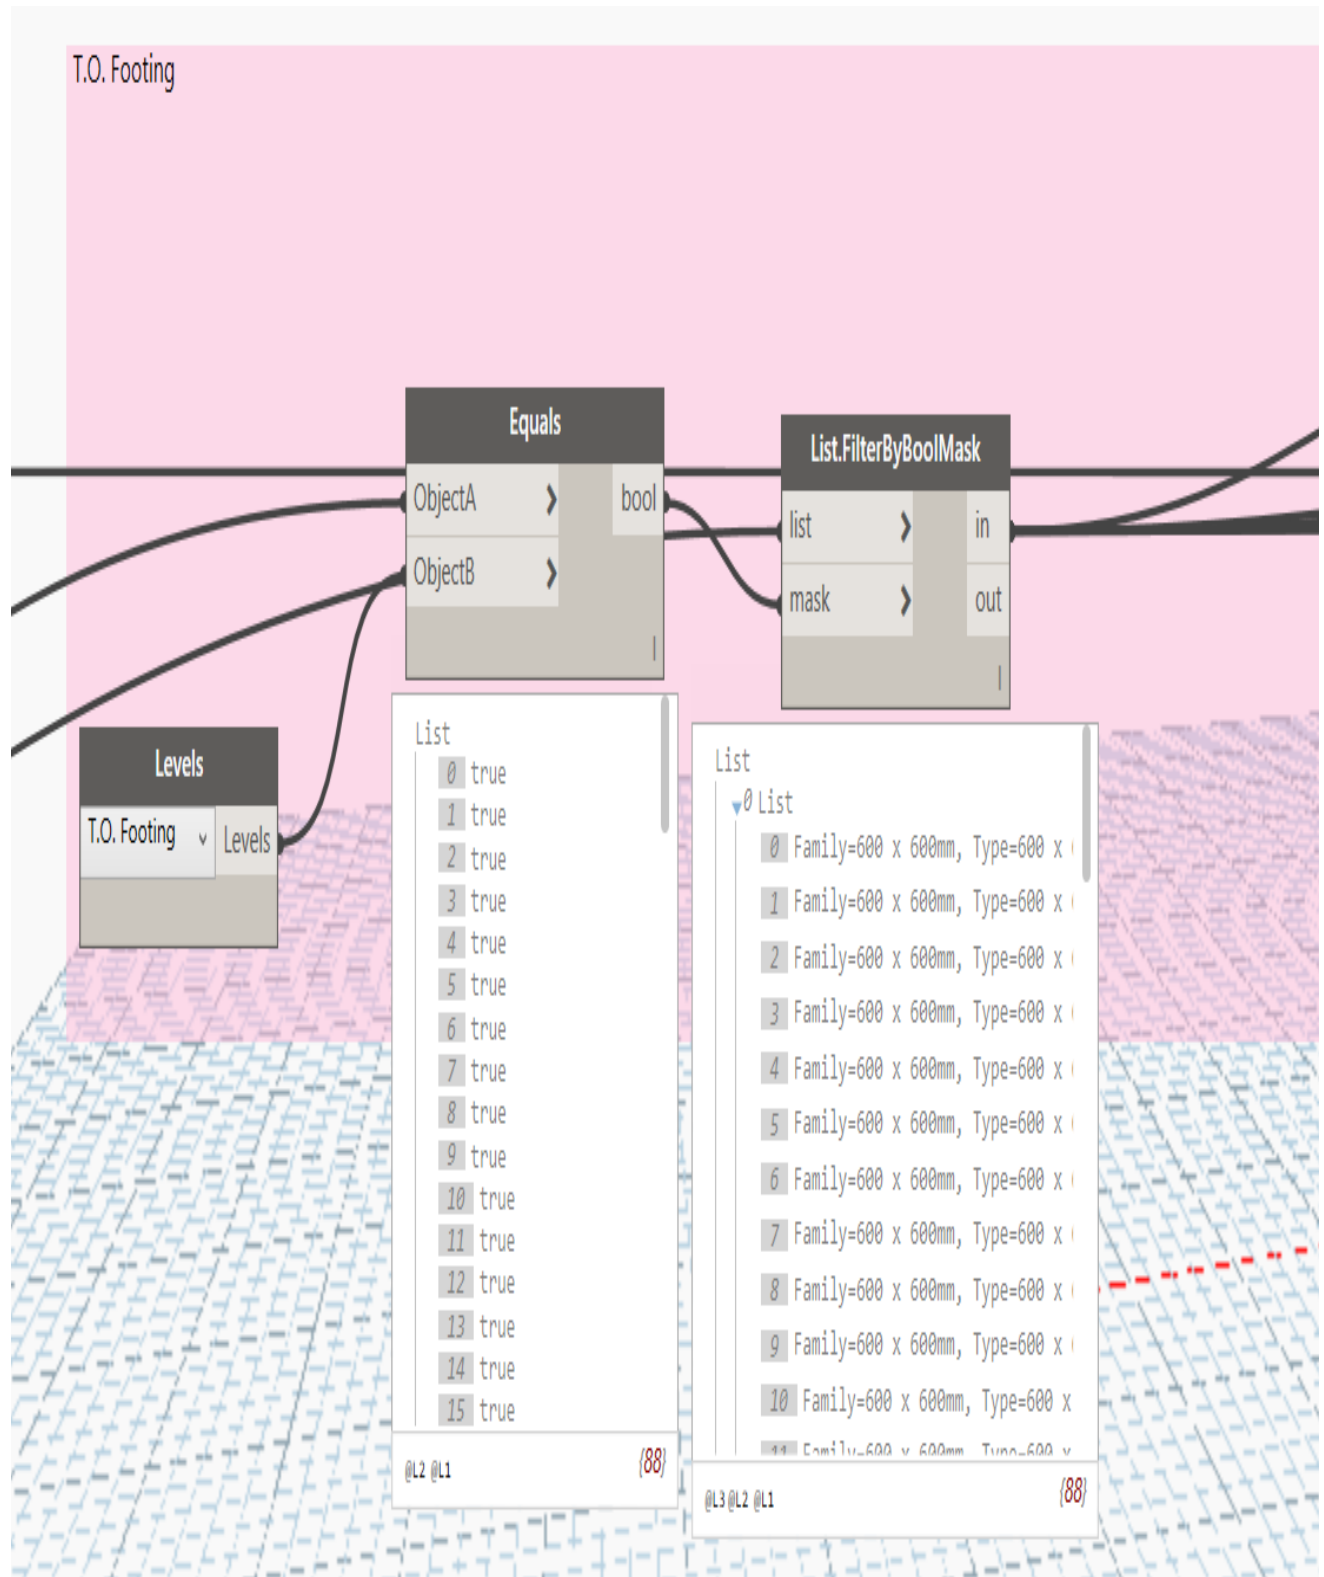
T.O. Footing

Equals
ObjectA
ObjectB
bool

List.FilterByBoolMask
list
mask
in
out

Levels
T.O. Footing
Levels

List
0 true
1 true
2 true
3 true
4 true
5 true
6 true
7 true
8 true
9 true
10 true
11 true
12 true
13 true
14 true
15 true
@L2 @L1
{88}

List
0 List
0 Family=600 x 600mm, Type=600 x
1 Family=600 x 600mm, Type=600 x
2 Family=600 x 600mm, Type=600 x
3 Family=600 x 600mm, Type=600 x
4 Family=600 x 600mm, Type=600 x
5 Family=600 x 600mm, Type=600 x
6 Family=600 x 600mm, Type=600 x
7 Family=600 x 600mm, Type=600 x
8 Family=600 x 600mm, Type=600 x
9 Family=600 x 600mm, Type=600 x
10 Family=600 x 600mm, Type=600 x
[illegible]
@L3 @L2 @L1
{88}